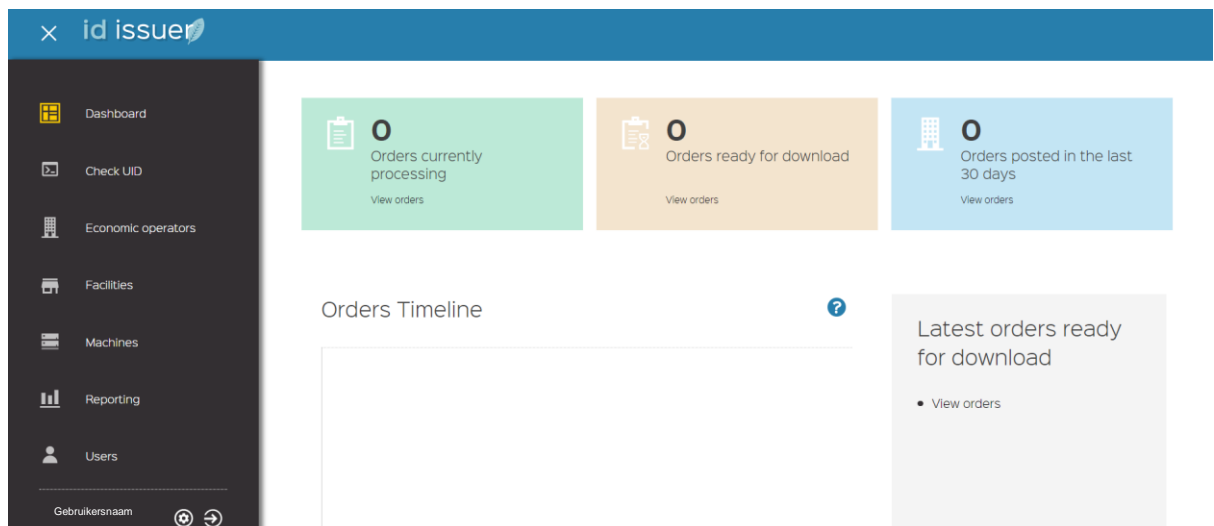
× id issuer

Dashboard

Check UID

Economic operators

Facilities

Machines

Reporting

Users

Gebruikersnaam

0
Orders currently processing
View orders

0
Orders ready for download
View orders

0
Orders posted in the last 30 days
View orders

Orders Timeline

?

Latest orders ready for download

• View orders